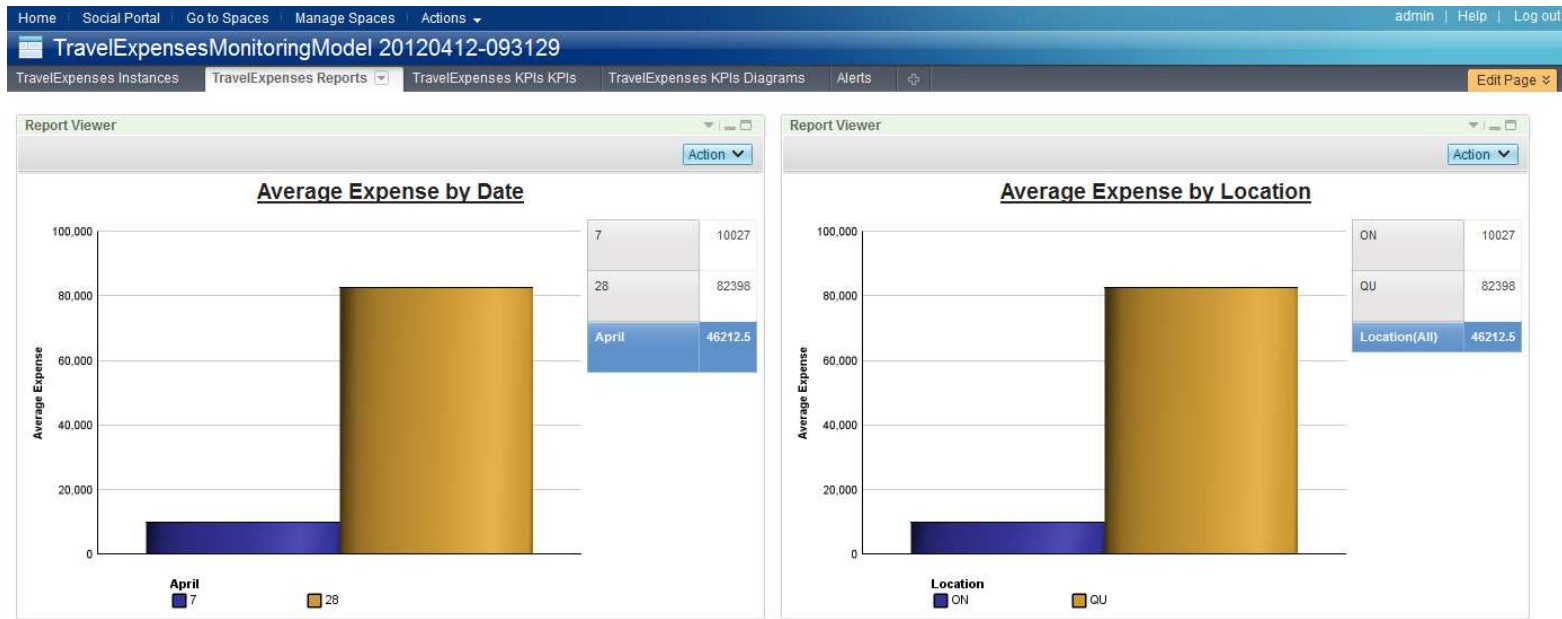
Home | Social Portal | Go to Spaces | Manage Spaces | Actions

admin | Help | Log out

TravelExpensesMonitoringModel 20120412-093129

TravelExpenses Instances | TravelExpenses Reports | TravelExpenses KPIs KPIs | TravelExpenses KPIs Diagrams | Alerts

Edit Page

Report Viewer

Action

Average Expense by Date

100,000
80,000
60,000
40,000
20,000
0

Average Expense

| 7 | 10027 |
|---|---|
| 28 | 82398 |
| April | 46212.5 |

April
7
28

Report Viewer

Action

Average Expense by Location

100,000
80,000
60,000
40,000
20,000
0

Average Expense

| ON | 10027 |
|---|---|
| QU | 82398 |
| Location(All) | 46212.5 |

Location
ON
QU